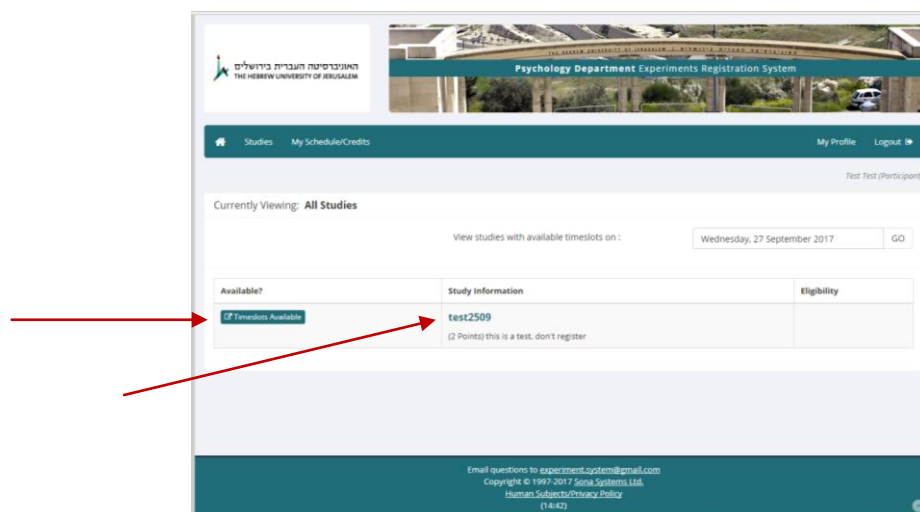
האוניברסיטה העברית בירושלים
THE HEBREW UNIVERSITY OF JERUSALEM

Psychology Department Experiments Registration System

Studies My Schedule/Credits My Profile Logout

Test Test (Participant

Currently Viewing: All Studies

View studies with available timeslots on : Wednesday, 27 September 2017 GO

| Available? | Study Information | Eligibility |
|---|---|---|
| Timeslots Available | test2509 (2 Points) this is a test, don't register | |

Email questions to experiment.system@gmail.com
Copyright © 1997-2017 Sona Systems Ltd.
Human Subjects/Privacy Policy
(14:42)